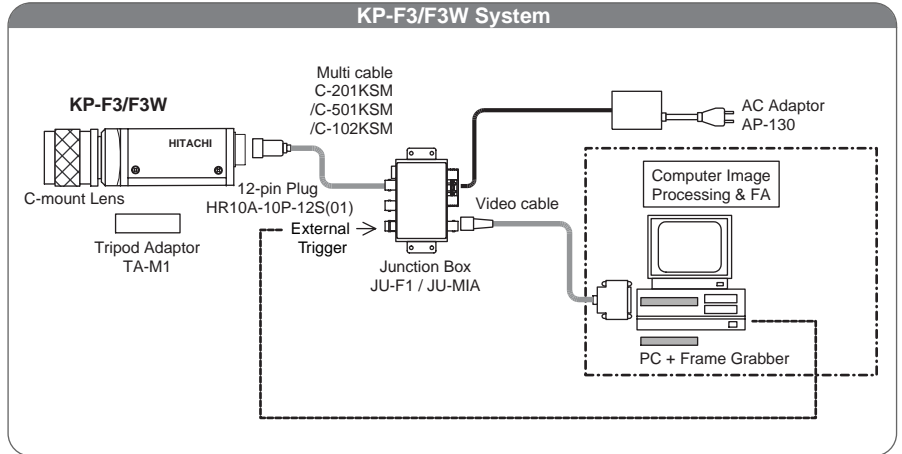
KP-F3/F3W System

KP-F3/F3W

HITACHI

C-mount Lens

Tripod Adaptor
TA-M1

Multi cable
C-201KSM
/C-501KSM
/C-102KSM

12-pin Plug
HR10A-10P-12S(01)

External
Trigger

Junction Box
JU-F1 / JU-MIA

AC Adaptor
AP-130

Video cable

Computer Image
Processing & FA

PC + Frame Grabber